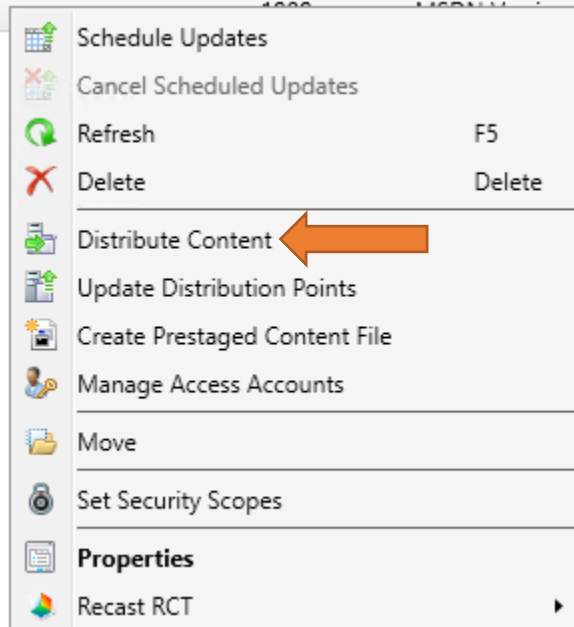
Schedule Updates
Cancel Scheduled Updates
Refresh F5
Delete Delete
Distribute Content
Update Distribution Points
Create Prestaged Content File
Manage Access Accounts
Move
Set Security Scopes
Properties
Recast RCT